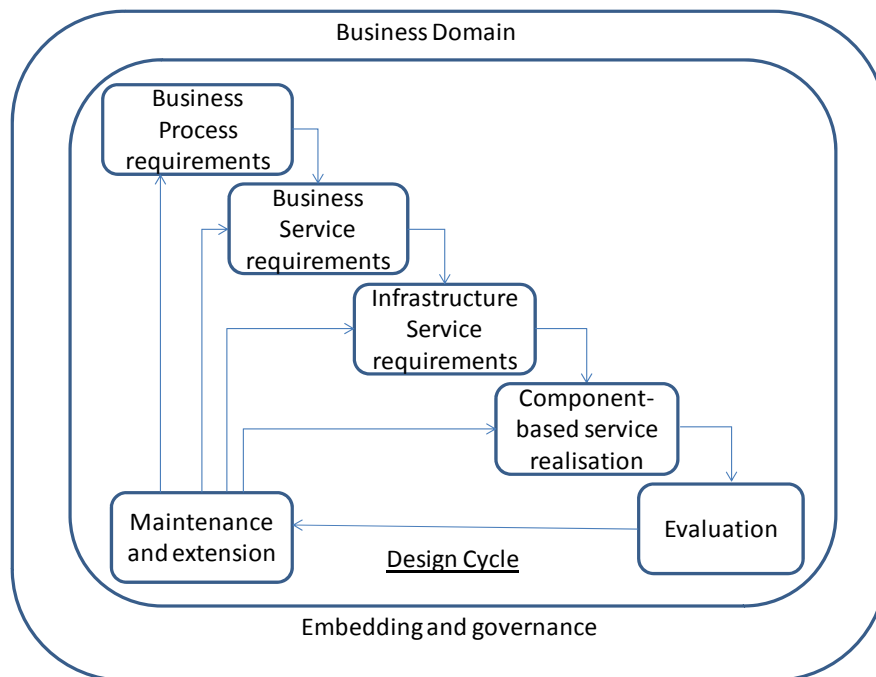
Business Domain

Business Process requirements

Business Service requirements

Infrastructure Service requirements

Component-based service realisation

Evaluation

Maintenance and extension

Design Cycle

Embedding and governance